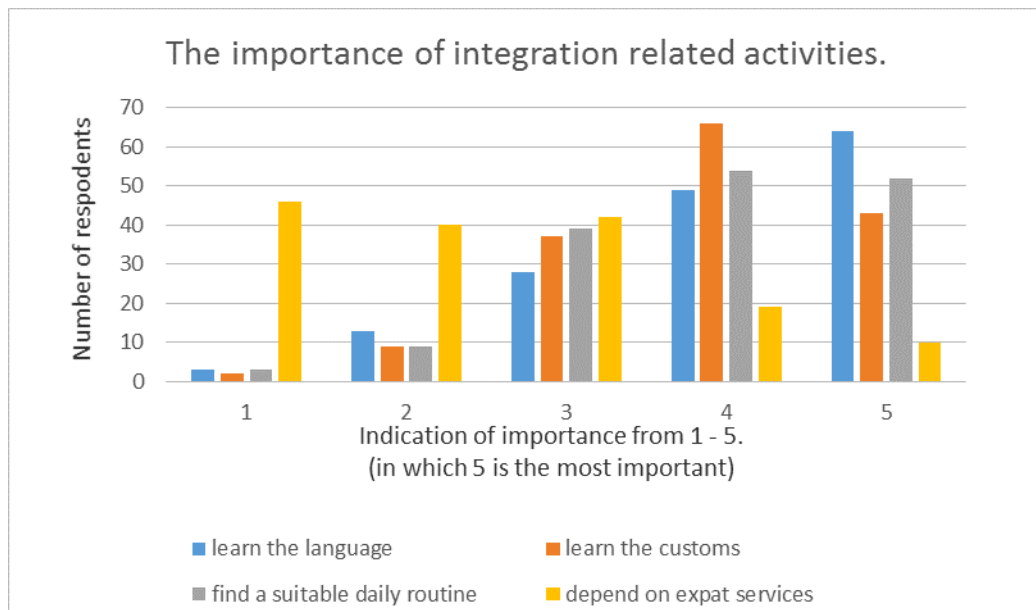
The importance of integration related activities.

Number of respodents

70
60
50
40
30
20
10
0

1
2
3
4
5

Indication of importance from 1 - 5.
(in which 5 is the most important)

learn the language
learn the customs
find a suitable daily routine
depend on expat services